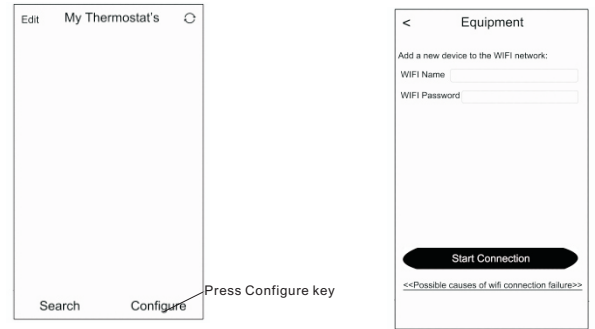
Edit My Thermostat's

Search Configure

Press Configure key

< Equipment

Add a new device to the WIFI network:

WIFI Name

WIFI Password

Start Connection

<<Possible causes of wifi connection failure>>